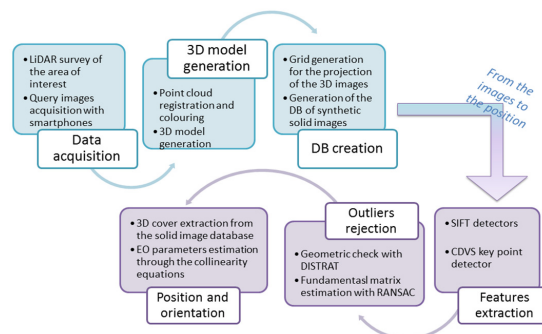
• LiDAR survey of the area of interest
• Query images acquisition with smartphones

Data acquisition

3D model generation

• Point cloud registration and colouring
• 3D model generation

• Grid generation for the projection of the 3D images
• Generation of the DB of synthetic solid images

DB creation

From the images to the position

• SIFT detectors
• CDVS key point detector

Features extraction

Outliers rejection

• Geometric check with DISTRAT
• Fundamentasl matrix estimation with RANSAC

• 3D cover extraction from the solid image database
• EO parameters estimation through the collinearity equations

Position and orientation